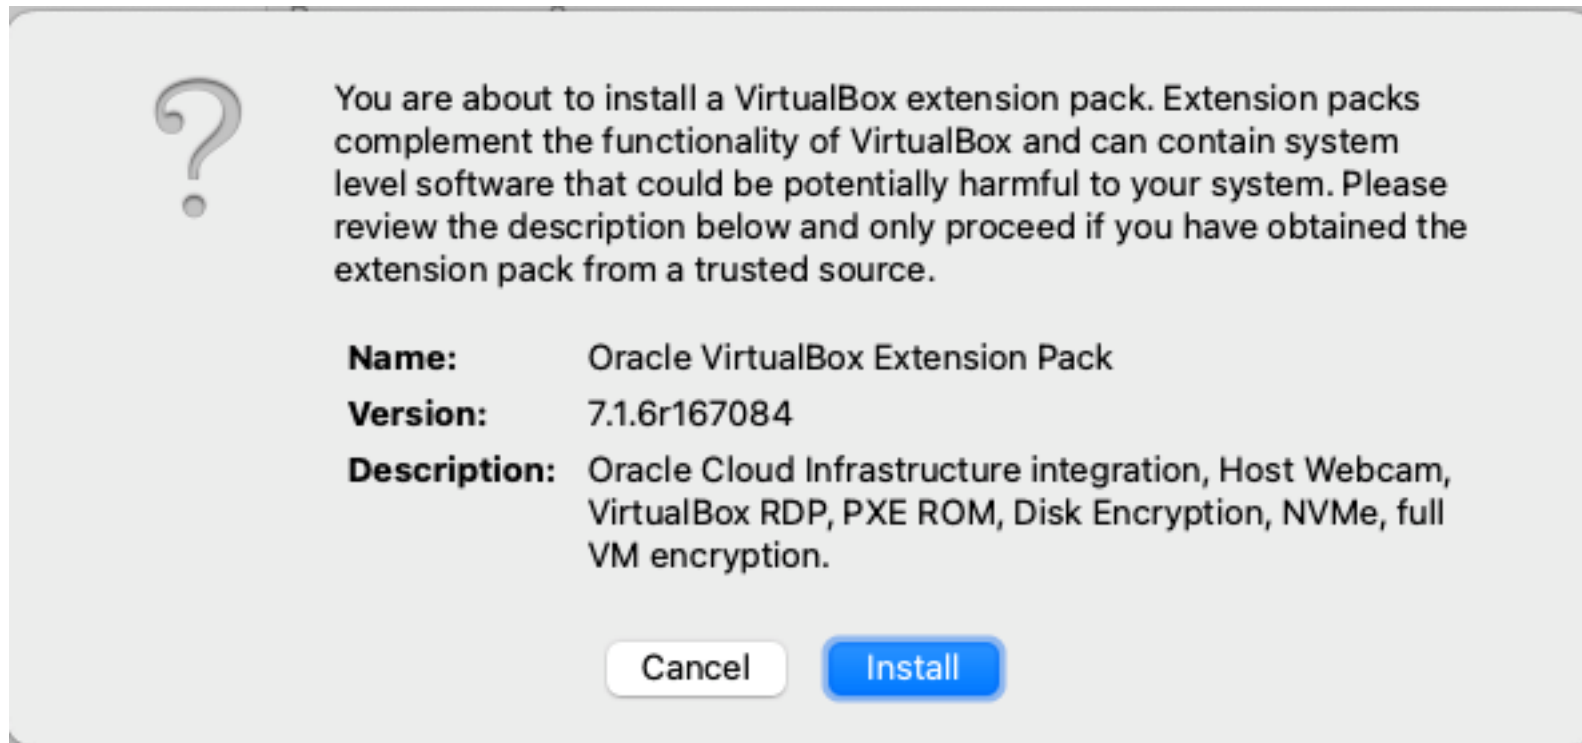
You are about to install a VirtualBox extension pack. Extension packs complement the functionality of VirtualBox and can contain system level software that could be potentially harmful to your system. Please review the description below and only proceed if you have obtained the extension pack from a trusted source.

| | |
|---|---|
| **Name:** | Oracle VirtualBox Extension Pack |
| **Version:** | 7.1.6r167084 |
| **Description:** | Oracle Cloud Infrastructure integration, Host Webcam, VirtualBox RDP, PXE ROM, Disk Encryption, NVMe, full VM encryption. |

Cancel

Install